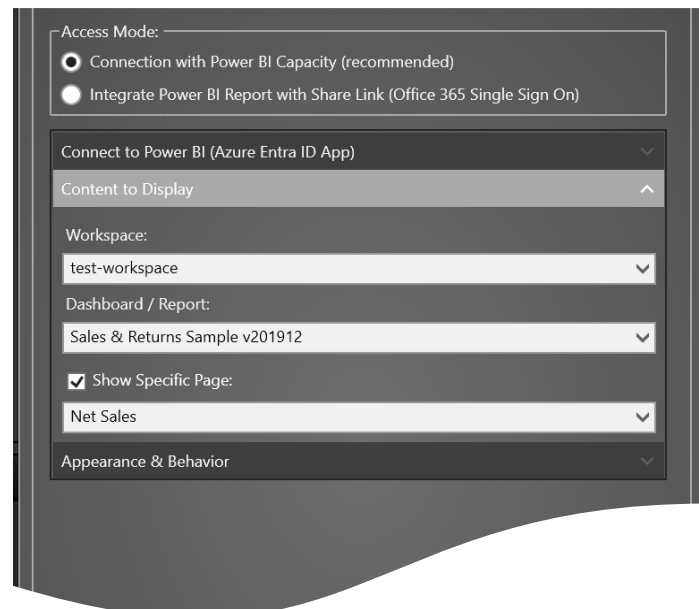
Access Mode:

Connection with Power BI Capacity (recommended)

Integrate Power BI Report with Share Link (Office 365 Single Sign On)

Connect to Power BI (Azure Entra ID App)

Content to Display

Workspace:

test-workspace

Dashboard / Report:

Sales & Returns Sample v201912

Show Specific Page:

Net Sales

Appearance & Behavior